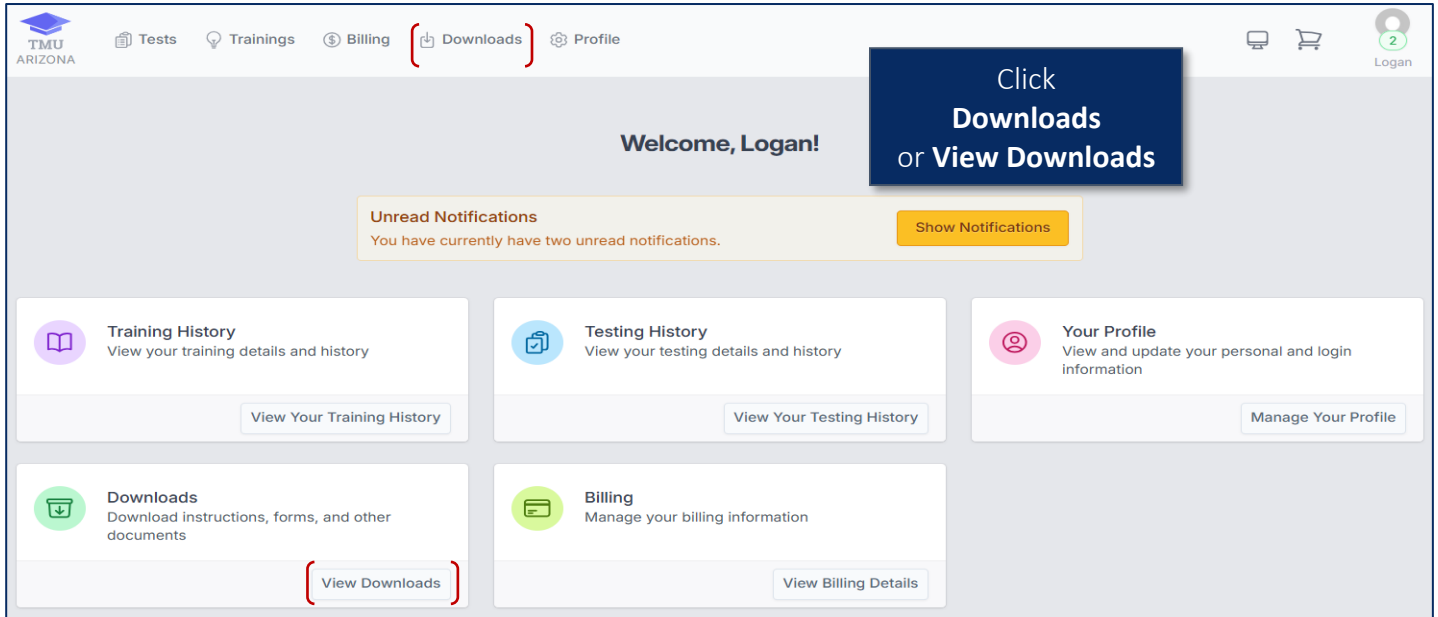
TMU ARIZONA

Tests Trainings Billing Downloads Profile

2
Logan

Click
Downloads
or View Downloads

Welcome, Logan!

Unread Notifications
You have currently have two unread notifications.

Show Notifications

Training History
View your training details and history

View Your Training History

Testing History
View your testing details and history

View Your Testing History

Your Profile
View and update your personal and login information

Manage Your Profile

Downloads
Download instructions, forms, and other documents

View Downloads

Billing
Manage your billing information

View Billing Details